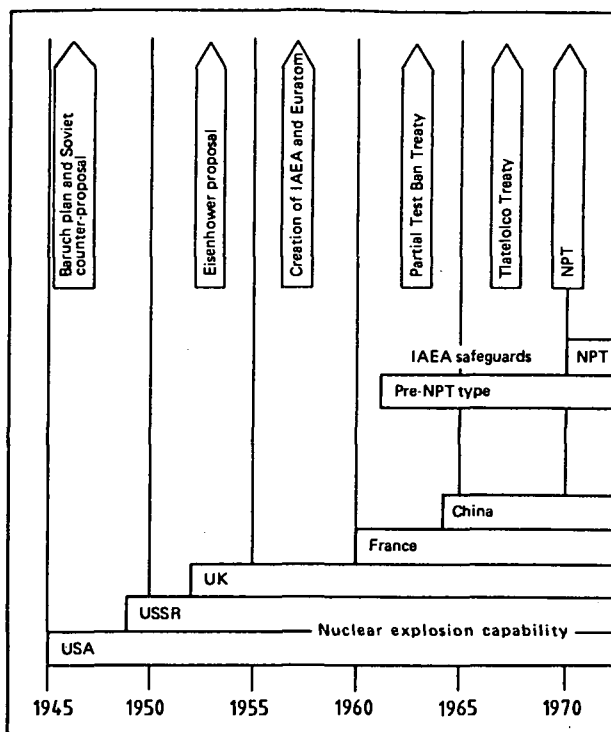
Baruch plan and Soviet counter-proposal

Eisenhower proposal

Creation of IAEA and Euratom

Partial Test Ban Treaty

Tlatelolco Treaty

NPT

IAEA safeguards

NPT

Pre-NPT type

China

France

UK

USSR

Nuclear explosion capability

USA

1945 1950 1955 1960 1965 1970